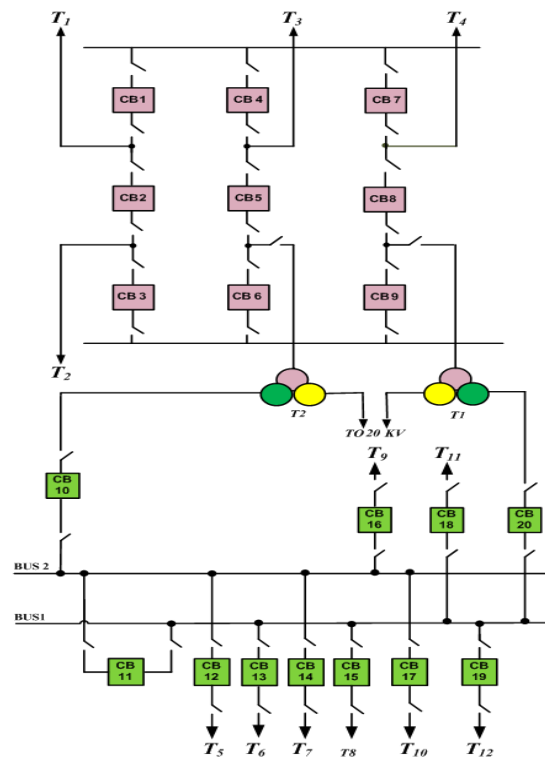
$T_1$
$T_3$
$T_4$
CB 1
CB 4
CB 7
CB 2
CB 5
CB 8
CB 3
CB 6
CB 9
$T_2$
$T_2$
$T_1$
TO 20 KV
CB 10
$T_9$
$T_{11}$
CB 16
CB 18
CB 20
BUS 2
BUS1
CB 11
CB 12
CB 13
CB 14
CB 15
CB 17
CB 19
$T_5$
$T_6$
$T_7$
T8
$T_{10}$
$T_{12}$